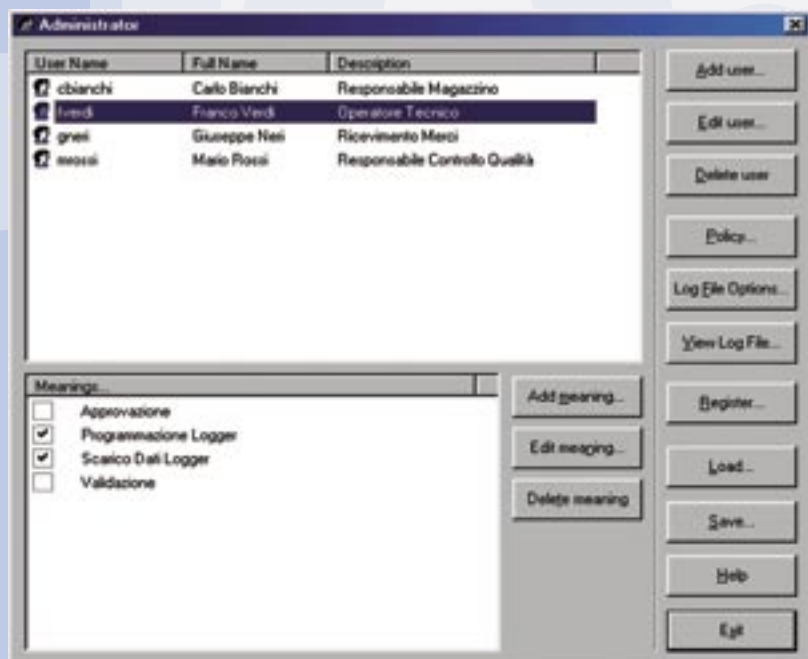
Administrator

| User Name | Full Name | Description |
|---|---|---|
| cbianchi | Carlo Bianchi | Responsabile Magazzino |
| fverdi | Franco Verdi | Operatore Tecnico |
| gneri | Giuseppe Neri | Ricevimento Merci |
| mrossi | Mario Rossi | Responsabile Controllo Qualità |

Meanings...

Approvazione
Programmazione Logger
Scarico Dati Logger
Validazione

Add meaning...
Edit meaning...
Delete meaning

Add user...
Edit user...
Delete user
Policy...
Log File Options...
View Log File...
Register...
Load...
Save...
Help
Exit